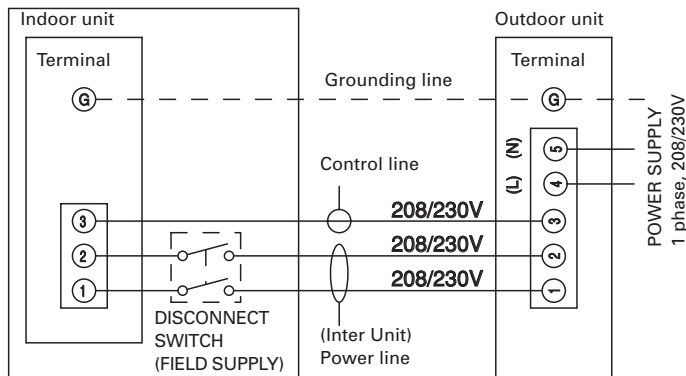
Indoor unit

Terminal

G

3

2

1

DISCONNECT SWITCH (FIELD SUPPLY)

Grounding line

Control line

208/230V

208/230V

208/230V

(Inter Unit) Power line

Outdoor unit

Terminal

G

(N) 5

(L) 4

3

2

1

POWER SUPPLY 1 phase, 208/230V